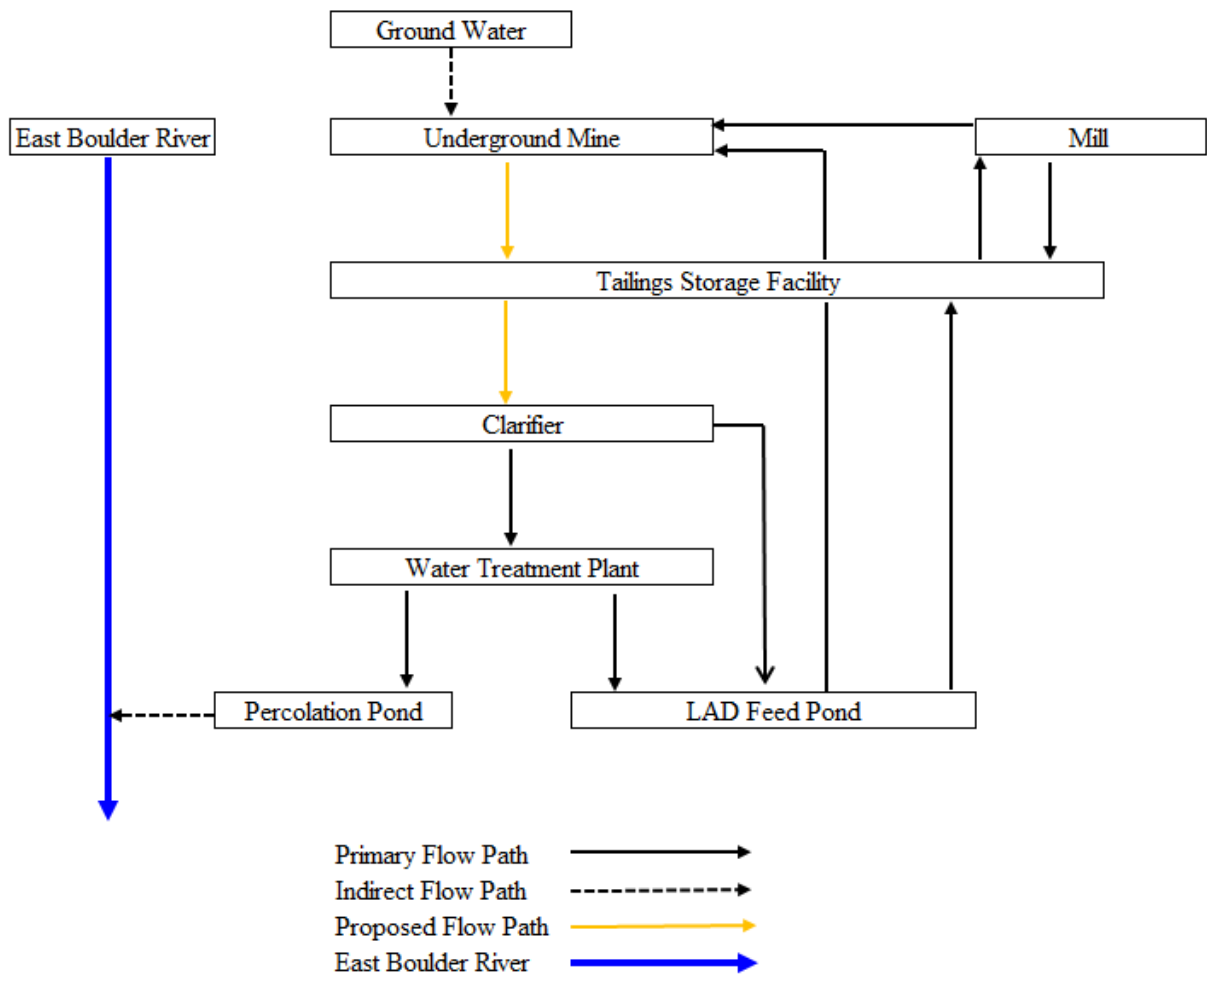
Ground Water

East Boulder River

Underground Mine

Mill

Tailings Storage Facility

Clarifier

Water Treatment Plant

Percolation Pond

LAD Feed Pond

Primary Flow Path
Indirect Flow Path
Proposed Flow Path
East Boulder River